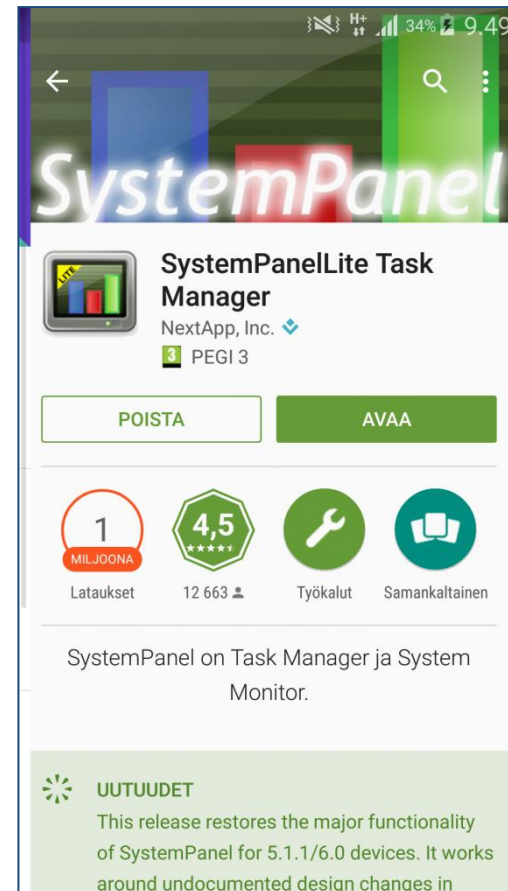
H+ 34% 9.49

SystemPanel

LITE

SystemPanelLite Task Manager

NextApp, Inc.

3 PEGI 3

POISTA

AVAA

1 MILJOONA

Lataukset

4,5

12 663

Työkalut

Samankaltainen

SystemPanel on Task Manager ja System Monitor.

UUTUUDET

This release restores the major functionality of SystemPanel for 5.1.1/6.0 devices. It works around undocumented design changes in